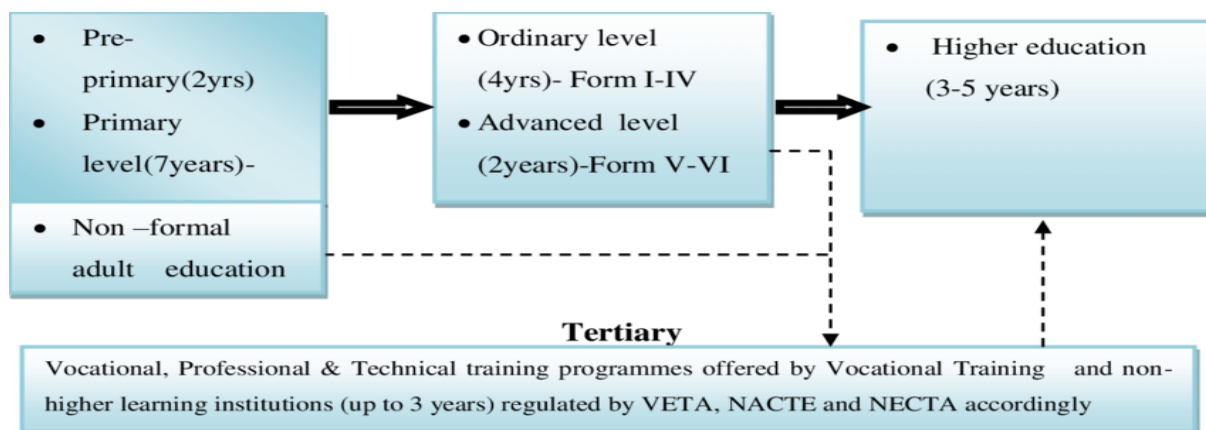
- Pre-primary(2yrs)
- Primary level(7years)-

- Non –formal adult education

- Ordinary level (4yrs)- Form I-IV
- Advanced level (2years)-Form V-VI

- Higher education (3-5 years)

Tertiary

Vocational, Professional & Technical training programmes offered by Vocational Training and non-higher learning institutions (up to 3 years) regulated by VETA, NACTE and NECTA accordingly